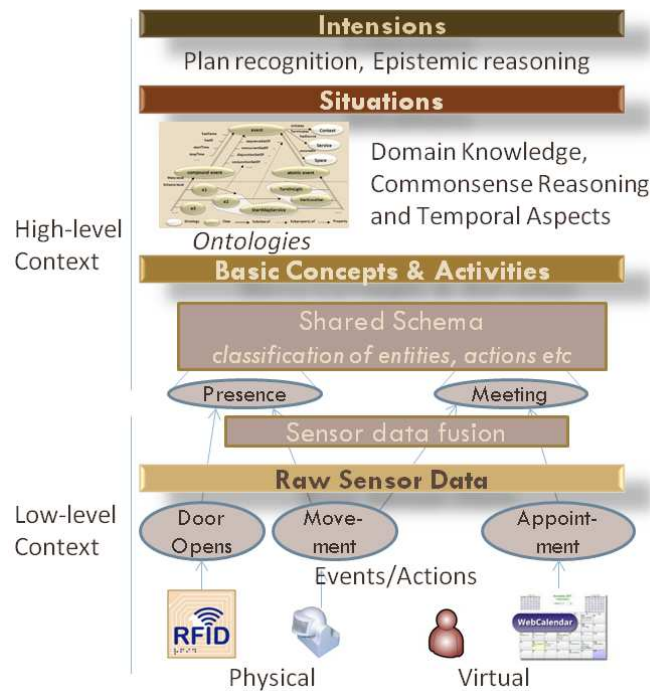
Intensions

Plan recognition, Epistemic reasoning

Situations

Domain Knowledge, Commonsense Reasoning and Temporal Aspects

Ontologies

High-level Context

Basic Concepts & Activities

Shared Schema
classification of entities, actions etc

Presence

Meeting

Sensor data fusion

Raw Sensor Data

Low-level Context

Door Opens

Movement

Appointment

Events/Actions

RFID

WebCalendar

Physical

Virtual